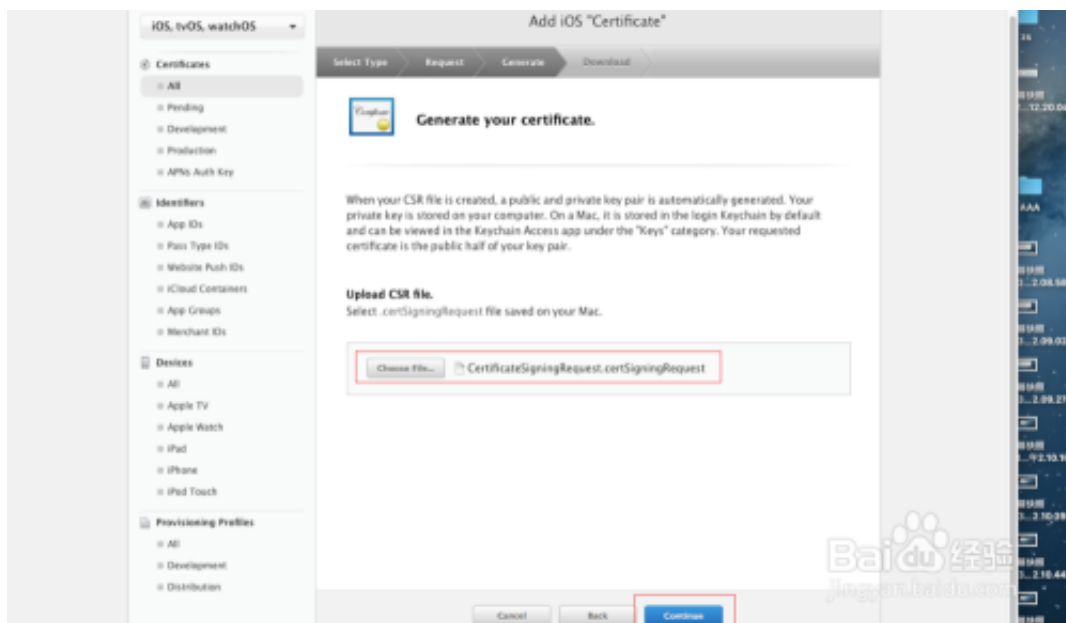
iOS, tvOS, watchOS

Certificates
All
Pending
Development
Production
APNs Auth Key

Identifiers
App IDs
Pass Type IDs
Website Push IDs
iCloud Containers
App Groups
Merchant IDs

Devices
All
Apple TV
Apple Watch
iPad
iPhone
iPod Touch

Provisioning Profiles
All
Development
Distribution

Add iOS "Certificate"

Select Type
Request
Generate
Download

Generate your certificate.

When your CSR file is created, a public and private key pair is automatically generated. Your private key is stored on your computer. On a Mac, it is stored in the login Keychain by default and can be viewed in the Keychain Access app under the "Keys" category. Your requested certificate is the public half of your key pair.

Upload CSR file.
Select .certSigningRequest file saved on your Mac.

Choose File...
CertificateSigningRequest.certSigningRequest

Cancel
Back
Continue

Baidu 经验
jingyan.baidu.com

AAA
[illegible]